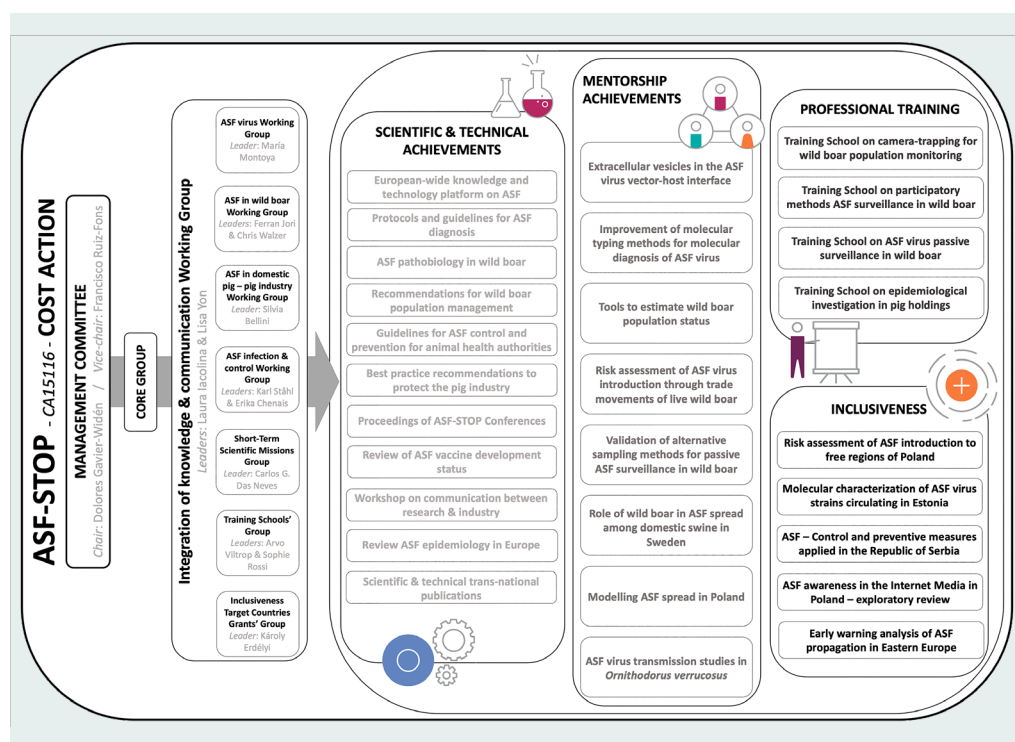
ASF-STOP - CA15116 - COST ACTION

MANAGEMENT COMMITTEE
Chair: Dolores Gavier-Widén / Vice-chair: Francisco Ruiz-Fons

CORE GROUP

Integration of knowledge & communication Working Group
Leaders: Laura Iacolina & Lisa Yon

ASF virus Working Group
Leader: María Montoya

ASF in wild boar Working Group
Leaders: Ferran Jori & Chris Walzer

ASF in domestic pig – pig industry Working Group
Leader: Silvia Bellini

ASF infection & control Working Group
Leaders: Karl Ståhl & Erika Chenais

Short-Term Scientific Missions Group
Leader: Carlos G. Das Neves

Training Schools' Group
Leaders: Arvo Viltrop & Sophie Rossi

Inclusiveness Target Countries Grants' Group
Leader: Károly Erdélyi

SCIENTIFIC & TECHNICAL ACHIEVEMENTS

European-wide knowledge and technology platform on ASF

Protocols and guidelines for ASF diagnosis

ASF pathobiology in wild boar

Recommendations for wild boar population management

Guidelines for ASF control and prevention for animal health authorities

Best practice recommendations to protect the pig industry

Proceedings of ASF-STOP Conferences

Review of ASF vaccine development status

Workshop on communication between research & industry

Review ASF epidemiology in Europe

Scientific & technical trans-national publications

MENTORSHIP ACHIEVEMENTS

Extracellular vesicles in the ASF virus vector-host interface

Improvement of molecular typing methods for molecular diagnosis of ASF virus

Tools to estimate wild boar population status

Risk assessment of ASF virus introduction through trade movements of live wild boar

Validation of alternative sampling methods for passive ASF surveillance in wild boar

Role of wild boar in ASF spread among domestic swine in Sweden

Modelling ASF spread in Poland

ASF virus transmission studies in Ornithodorus verrucosus

PROFESSIONAL TRAINING

Training School on camera-trapping for wild boar population monitoring

Training School on participatory methods ASF surveillance in wild boar

Training School on ASF virus passive surveillance in wild boar

Training School on epidemiological investigation in pig holdings

INCLUSIVENESS

Risk assessment of ASF introduction to free regions of Poland

Molecular characterization of ASF virus strains circulating in Estonia

ASF – Control and preventive measures applied in the Republic of Serbia

ASF awareness in the Internet Media in Poland – exploratory review

Early warning analysis of ASF propagation in Eastern Europe